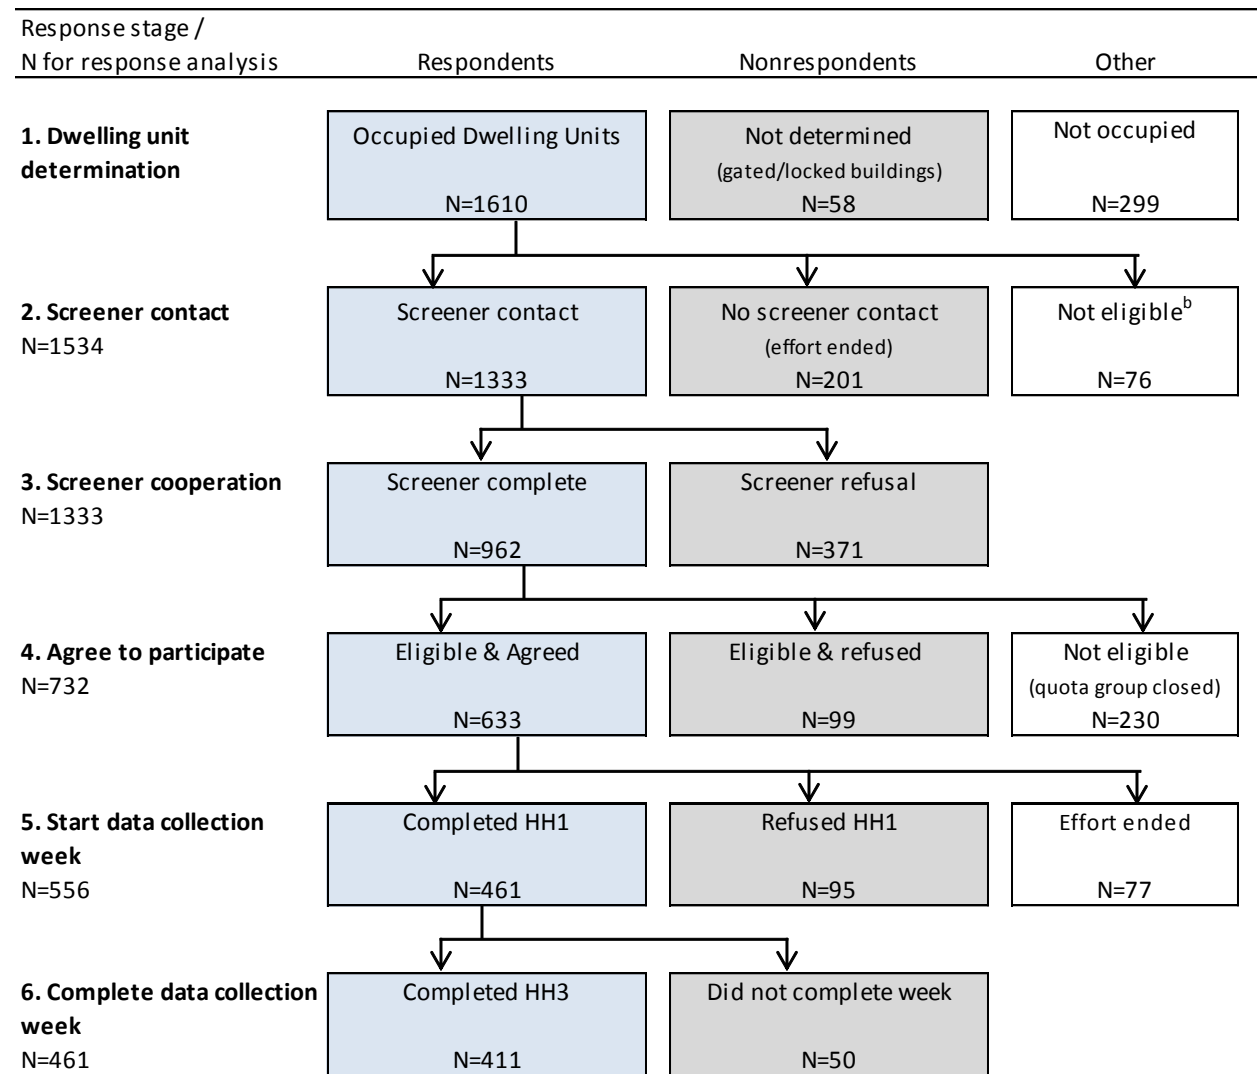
Response stage /
N for response analysis | Respondents | Nonrespondents | Other

**1. Dwelling unit determination**
Occupied Dwelling Units
N=1610
Not determined
(gated/locked buildings)
N=58
Not occupied
N=299

**2. Screener contact**
N=1534
Screener contact
N=1333
No screener contact
(effort ended)
N=201
Not eligible$^{b}$
N=76

**3. Screener cooperation**
N=1333
Screener complete
N=962
Screener refusal
N=371

**4. Agree to participate**
N=732
Eligible & Agreed
N=633
Eligible & refused
N=99
Not eligible
(quota group closed)
N=230

**5. Start data collection week**
N=556
Completed HH1
N=461
Refused HH1
N=95
Effort ended
N=77

**6. Complete data collection week**
N=461
Completed HH3
N=411
Did not complete week
N=50